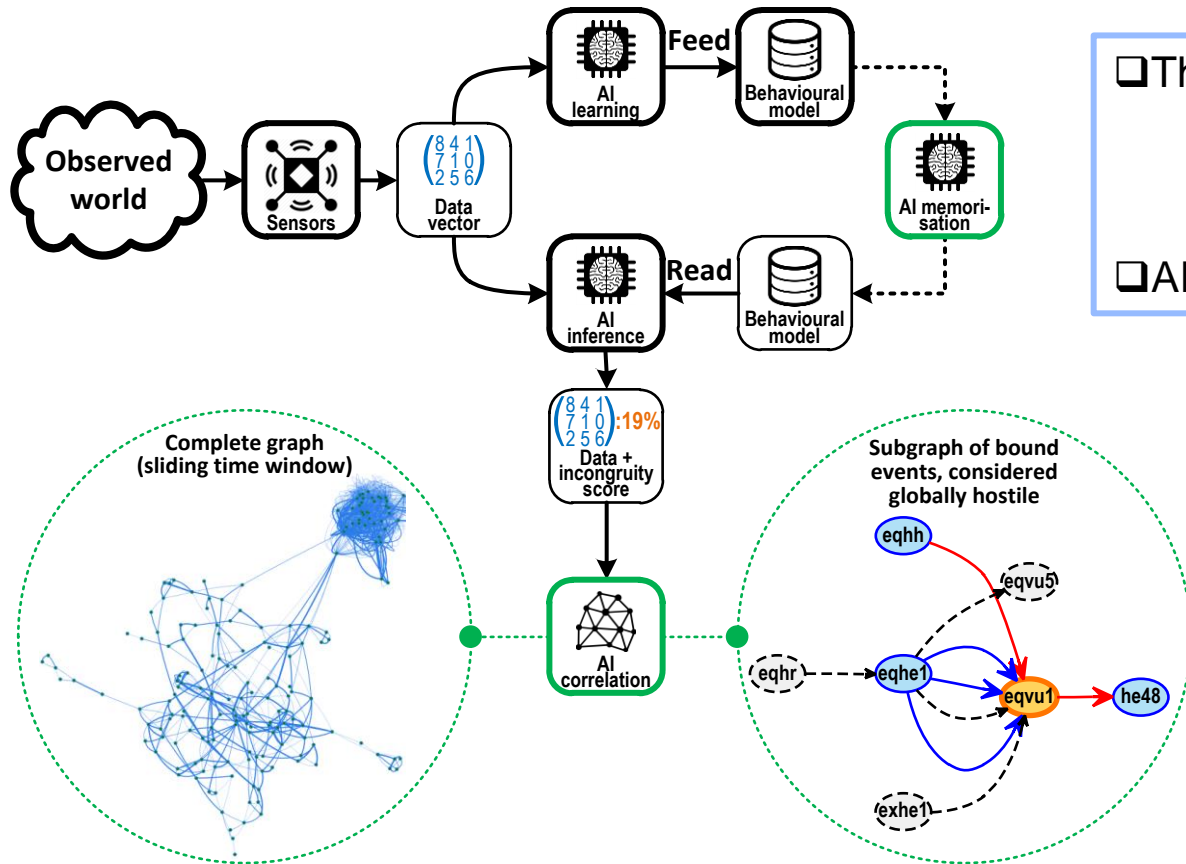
Observed world

Sensors

$\begin{pmatrix} 8 & 4 & 1 \\ 7 & 1 & 0 \\ 2 & 5 & 6 \end{pmatrix}$

Data vector

AI learning

Feed

Behavioural model

AI memorisation

Read

AI inference

Behavioural model

$\begin{pmatrix} 8 & 4 & 1 \\ 7 & 1 & 0 \\ 2 & 5 & 6 \end{pmatrix}$:19%

Data + incongruity score

AI correlation

Complete graph (sliding time window)

Subgraph of bound events, considered globally hostile

eqhh

eqvu5

eqhr

eqhe1

eqvu1

he48

exhe1

❑Th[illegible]

❑AI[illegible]